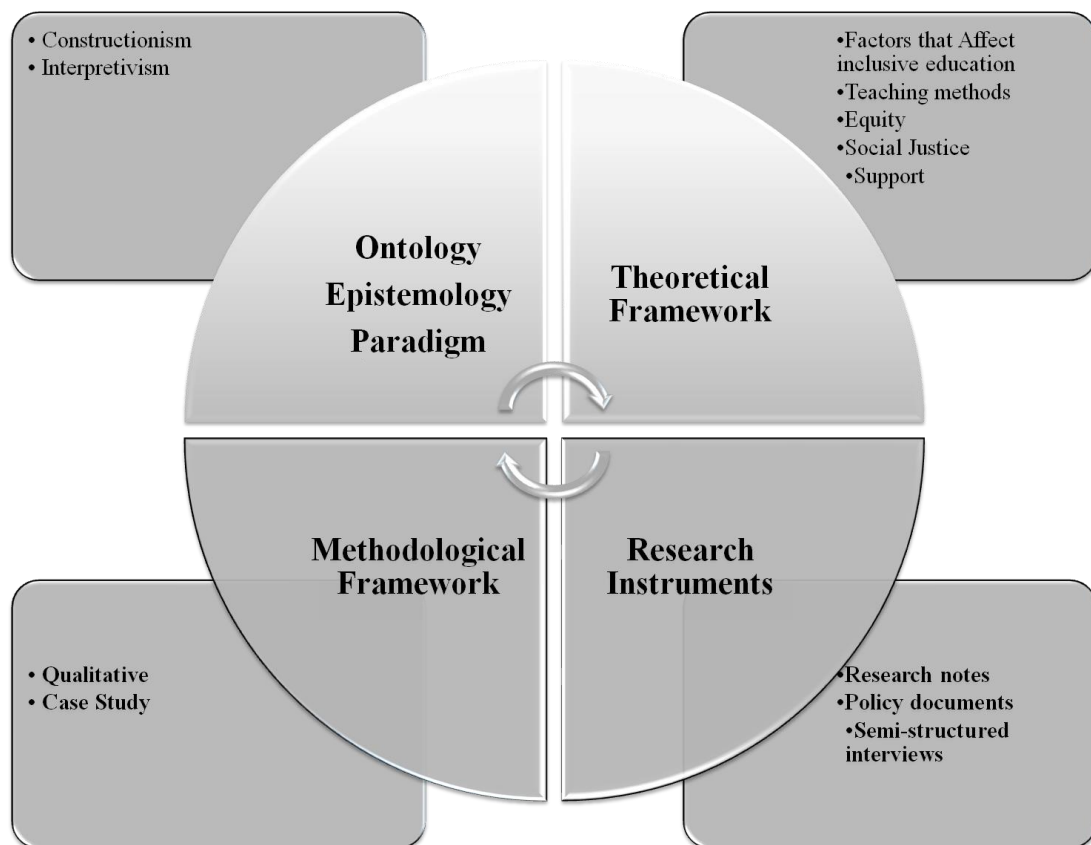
• Constructionism
• Interpretivism

•Factors that Affect inclusive education
•Teaching methods
•Equity
•Social Justice
•Support

Ontology
Epistemology
Paradigm

Theoretical Framework

Methodological Framework

Research Instruments

• Qualitative
• Case Study

•Research notes
•Policy documents
•Semi-structured interviews